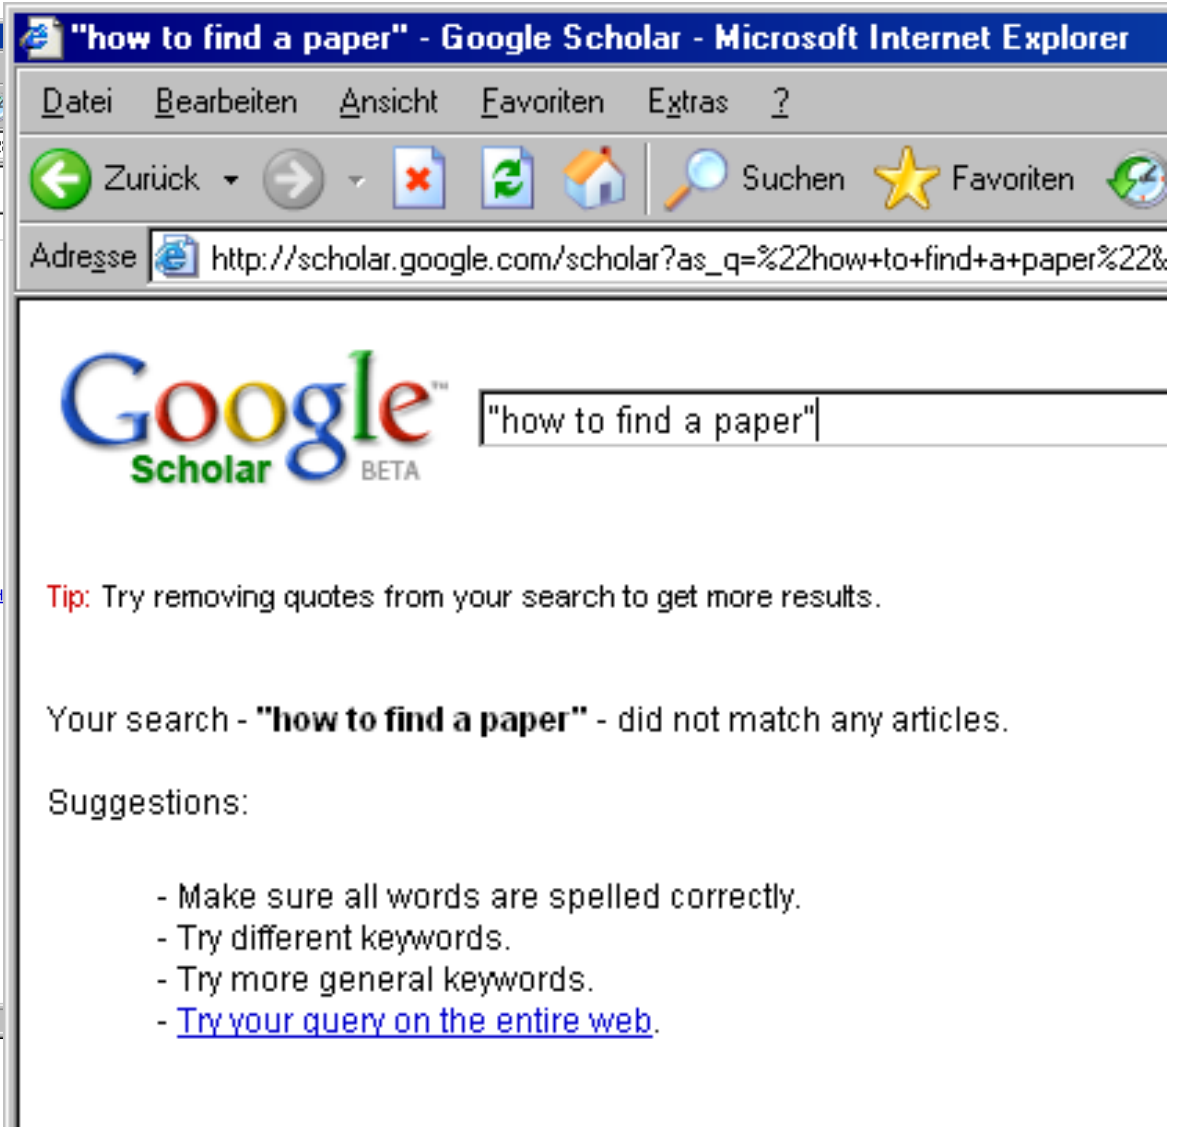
"how to find a paper" - Google Scholar - Microsoft Internet Explorer

Datei Bearbeiten Ansicht Favoriten Extras ?

Zurück Suchen Favoriten

Adresse http://scholar.google.com/scholar?as_q=%22how+to+find+a+paper%22&

Google Scholar BETA

"how to find a paper"

Tip: Try removing quotes from your search to get more results.

Your search - **"how to find a paper"** - did not match any articles.

Suggestions:

- Make sure all words are spelled correctly.
- Try different keywords.
- Try more general keywords.
- Try your query on the entire web.